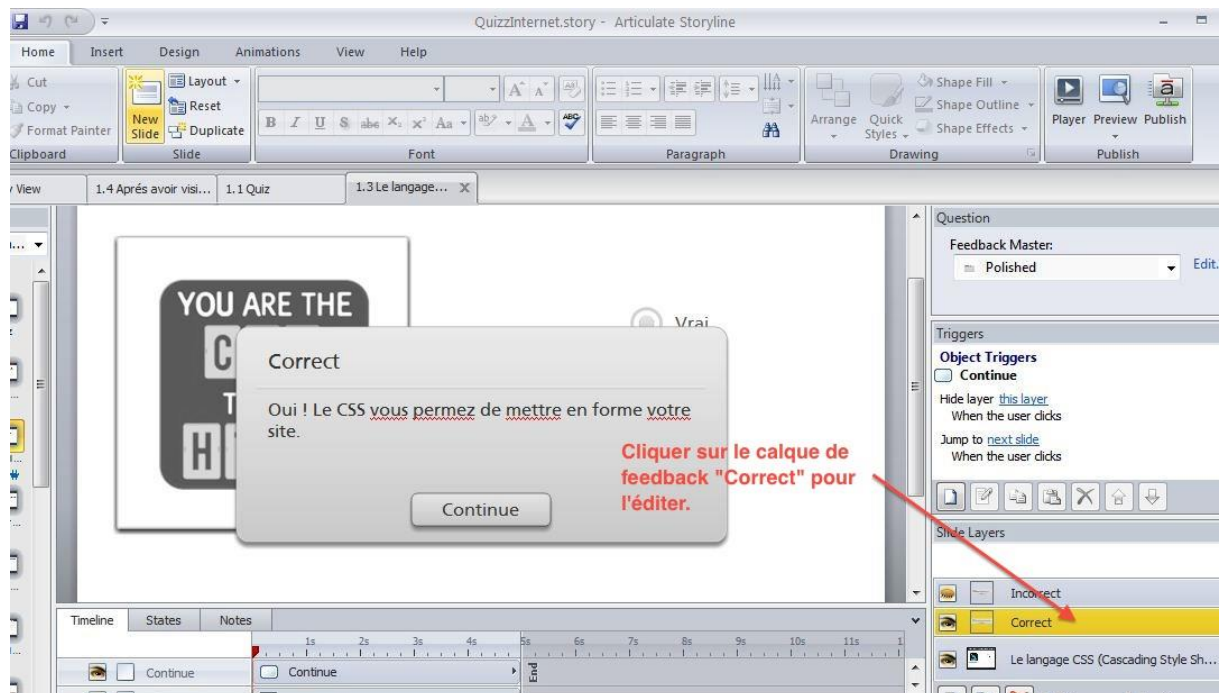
QuizzInternet.story - Articulate Storyline

Home Insert Design Animations View Help

Cut
Copy
Format Painter
Clipboard

New Slide
Layout
Reset
Duplicate
Slide

Font

Paragraph

Arrange Quick Styles
Shape Fill
Shape Outline
Shape Effects
Drawing

Player Preview Publish
Publish

View 1.4 Aprés avoir visi... 1.1 Quiz 1.3 Le langage...

YOU ARE THE
C
T
H

Vrai

Correct

Oui ! Le CSS vous permez de mettre en forme votre site.

Continue

Cliquer sur le calque de feedback "Correct" pour l'éditer.

Question
Feedback Master:
Polished
Edit.

Triggers
Object Triggers
Continue
Hide layer this layer
When the user clicks
Jump to next slide
When the user clicks

Slide Layers
Incorrect
Correct
Le langage CSS (Cascading Style Sh...

Timeline States Notes
1s 2s 3s 4s 5s 6s 7s 8s 9s 10s 11s
Continue
Continue
End